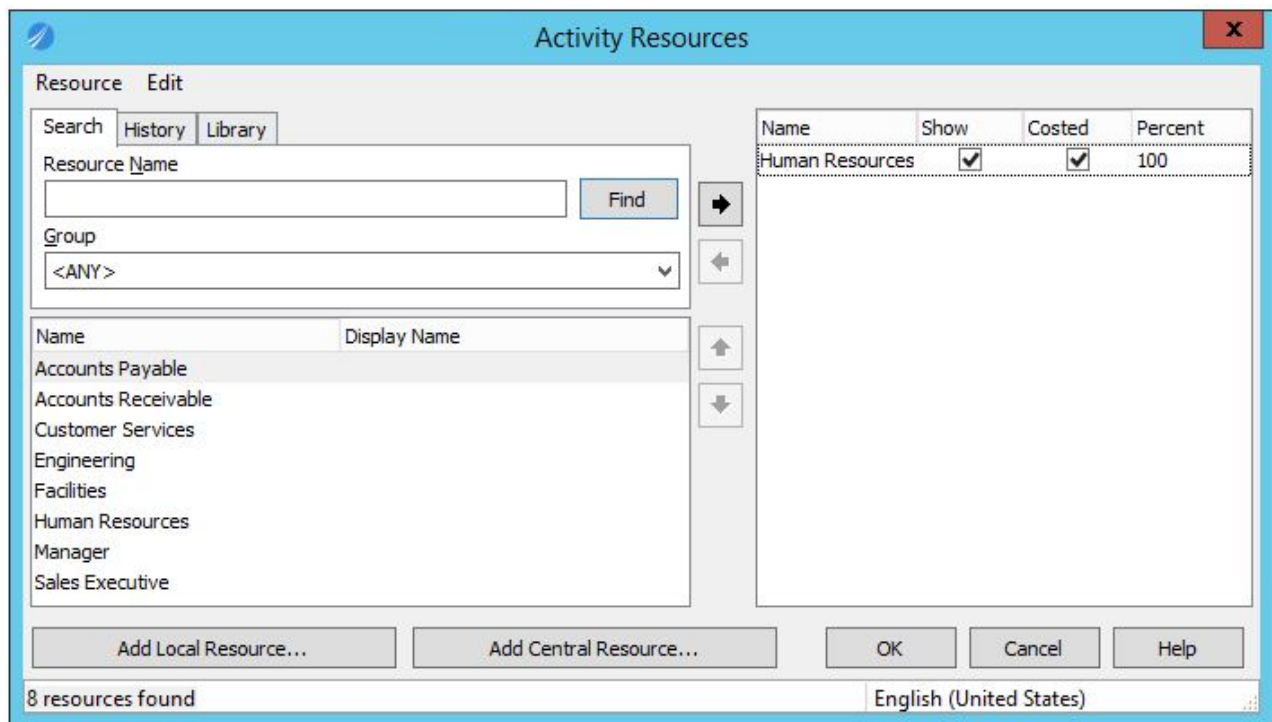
Activity Resources

x

Resource Edit

Search History Library

Resource Name

Find

Group

<ANY>

| Name | Display Name |
|---|---|
| Accounts Payable | |
| Accounts Receivable | |
| Customer Services | |
| Engineering | |
| Facilities | |
| Human Resources | |
| Manager | |
| Sales Executive | |

| Name | Show | Costed | Percent |
|---|---|---|---|
| Human Resources | ✓ | ✓ | 100 |

Add Local Resource...

Add Central Resource...

OK

Cancel

Help

8 resources found

English (United States)